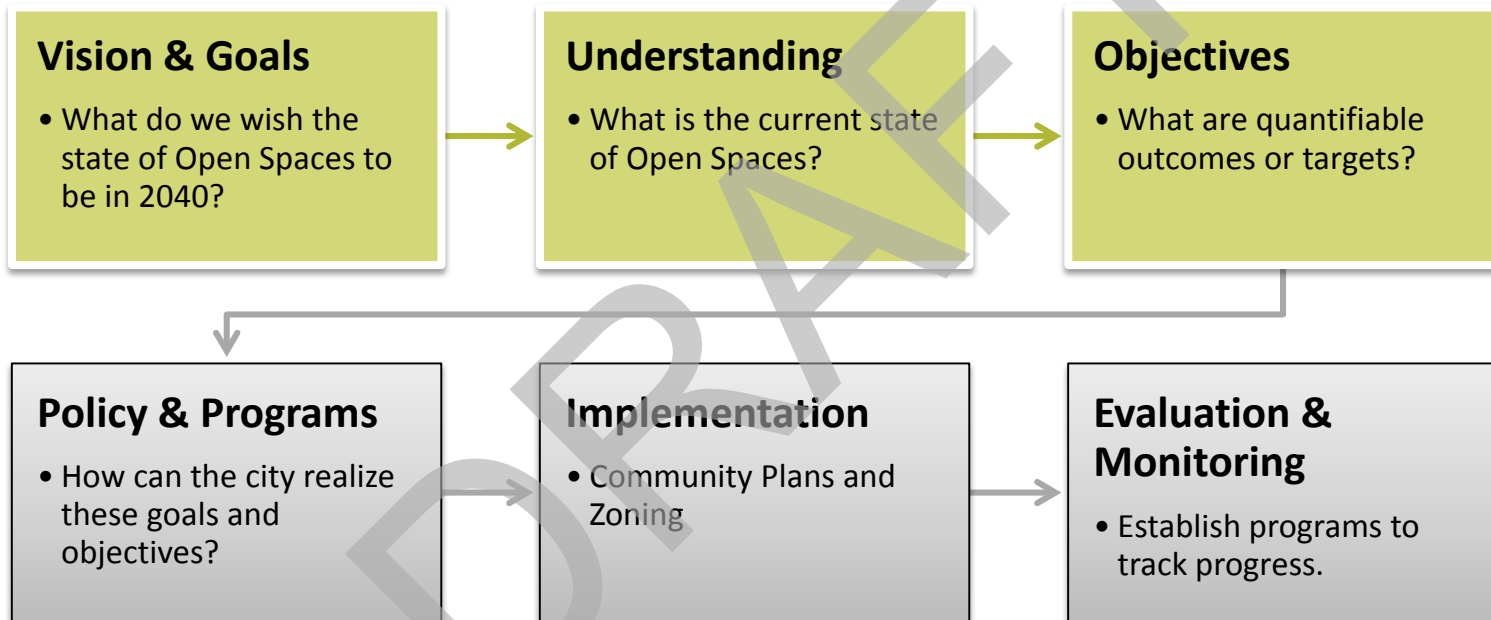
Vision & Goals

• What do we wish the state of Open Spaces to be in 2040?

Understanding

• What is the current state of Open Spaces?

Objectives

• What are quantifiable outcomes or targets?

Policy & Programs

• How can the city realize these goals and objectives?

Implementation

• Community Plans and Zoning

Evaluation & Monitoring

• Establish programs to track progress.

DRAFT